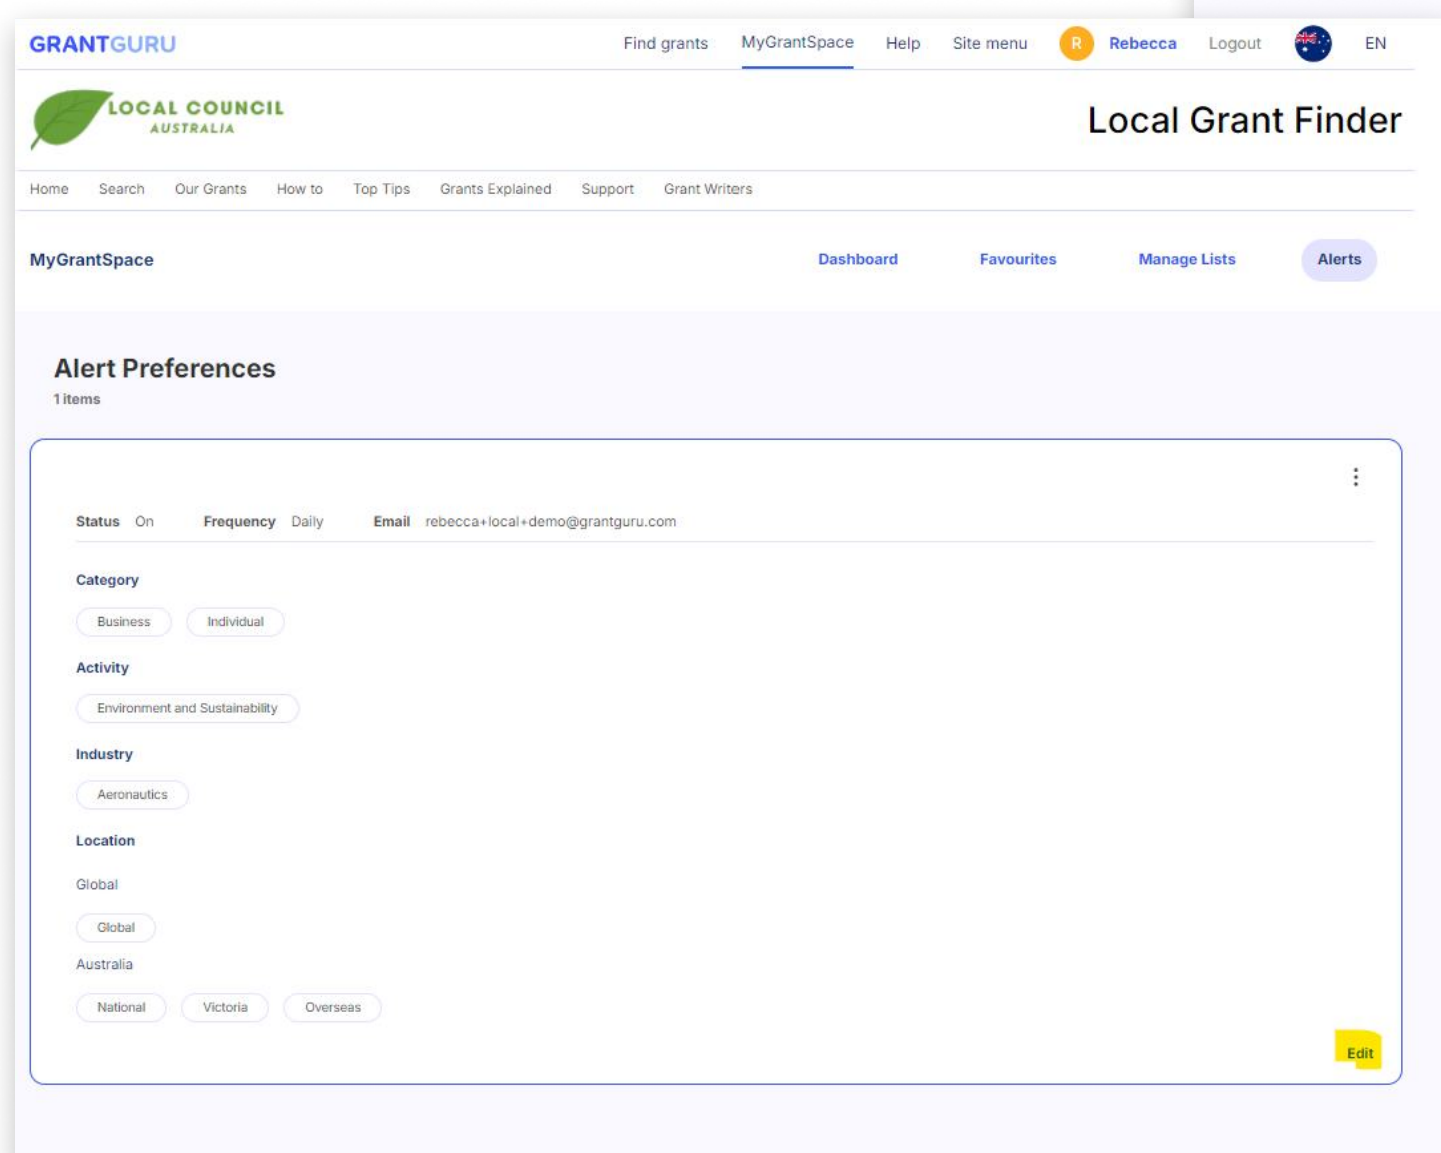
GRANTGURU

Find grants MyGrantSpace Help Site menu R Rebecca Logout EN

LOCAL COUNCIL
AUSTRALIA

Local Grant Finder

Home Search Our Grants How to Top Tips Grants Explained Support Grant Writers

MyGrantSpace

Dashboard Favourites Manage Lists Alerts

Alert Preferences

1 items

Status On Frequency Daily Email rebecca+local+demo@grantguru.com

Category

Business Individual

Activity

Environment and Sustainability

Industry

Aeronautics

Location

Global

Global

Australia

National Victoria Overseas

Edit